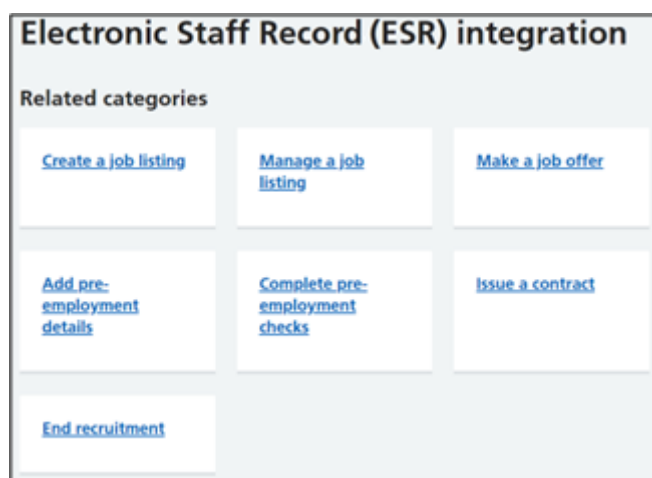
Electronic Staff Record (ESR) integration

Related categories

Create a job listing

Manage a job listing

Make a job offer

Add pre-employment details

Complete pre-employment checks

Issue a contract

End recruitment